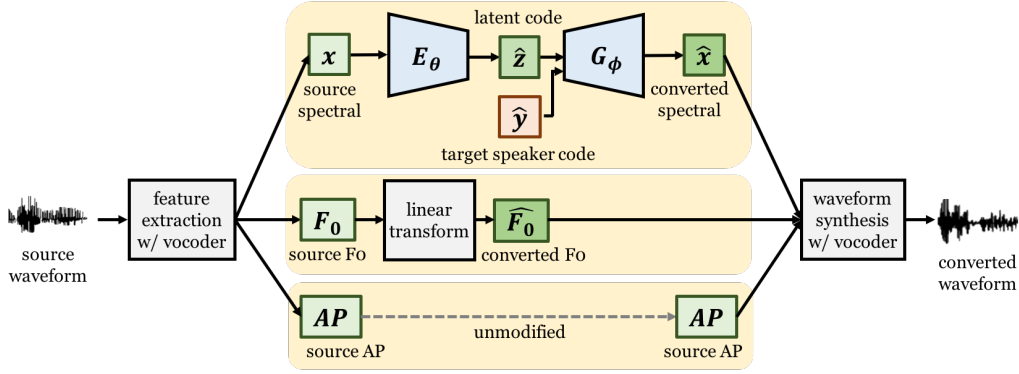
latent code

$\boldsymbol{x}$

$\boldsymbol{E_\theta}$

$\hat{\boldsymbol{z}}$

$\boldsymbol{G_\phi}$

$\hat{\boldsymbol{x}}$

source spectral

$\hat{\boldsymbol{y}}$

converted spectral

target speaker code

source waveform

feature extraction w/ vocoder

$\boldsymbol{F_0}$

linear transform

$\widehat{\boldsymbol{F_0}}$

source F0

converted F0

waveform synthesis w/ vocoder

converted waveform

$\boldsymbol{AP}$

unmodified

$\boldsymbol{AP}$

source AP

source AP